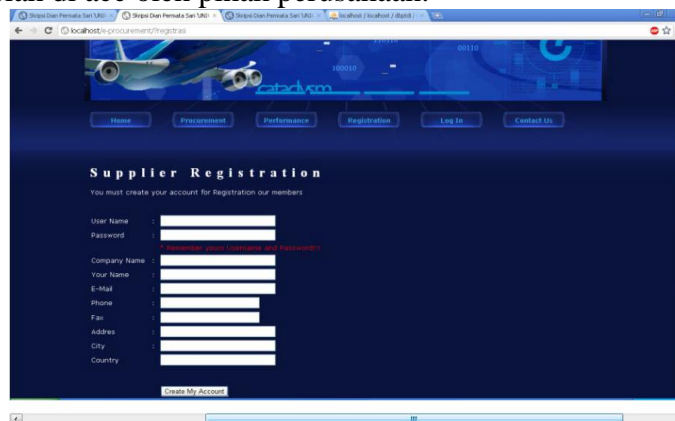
Skripsi Dian Permata Sari 'UNI ×
Skripsi Dian Permata Sari 'UNI ×
Skripsi Dian Permata Sari 'UNI ×
localhost / localhost / dkpnd / ×

localhost/e-procurement/registrasi

100010
00110
cataclysm

Home
Procurement
Performance
Registration
Log In
Contact Us

Supplier Registration

You must create your account for Registration our members

User Name :
Password :
* Remember yours Username and Password!!
Company Name :
Your Name :
E-Mail :
Phone :
Fax :
Addres :
City :
Country

Create My Account